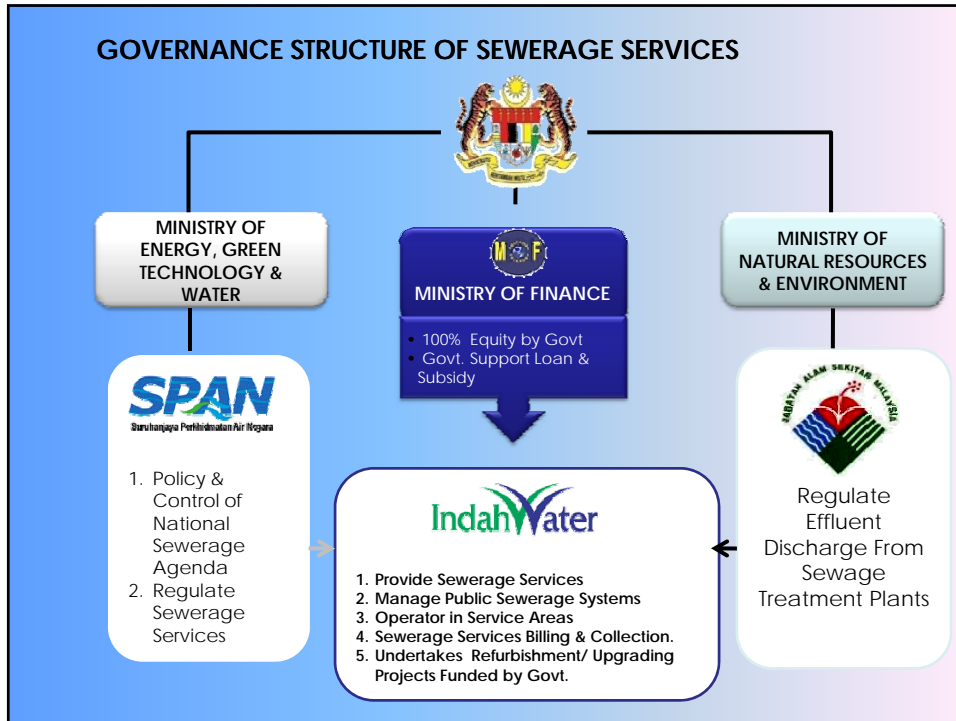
GOVERNANCE STRUCTURE OF SEWERAGE SERVICES

MINISTRY OF ENERGY, GREEN TECHNOLOGY & WATER

MOF

MINISTRY OF FINANCE

- 100% Equity by Govt
- Govt. Support Loan & Subsidy

MINISTRY OF NATURAL RESOURCES & ENVIRONMENT

SPAN
Suruhanjaya Perkhidmatan Air Negara

1. Policy & Control of National Sewerage Agenda
2. Regulate Sewerage Services

IndahWater

1. Provide Sewerage Services
2. Manage Public Sewerage Systems
3. Operator in Service Areas
4. Sewerage Services Billing & Collection.
5. Undertakes Refurbishment/ Upgrading Projects Funded by Govt.

JABATAN ALAM SEKITAR MALAYSIA

Regulate Effluent Discharge From Sewage Treatment Plants